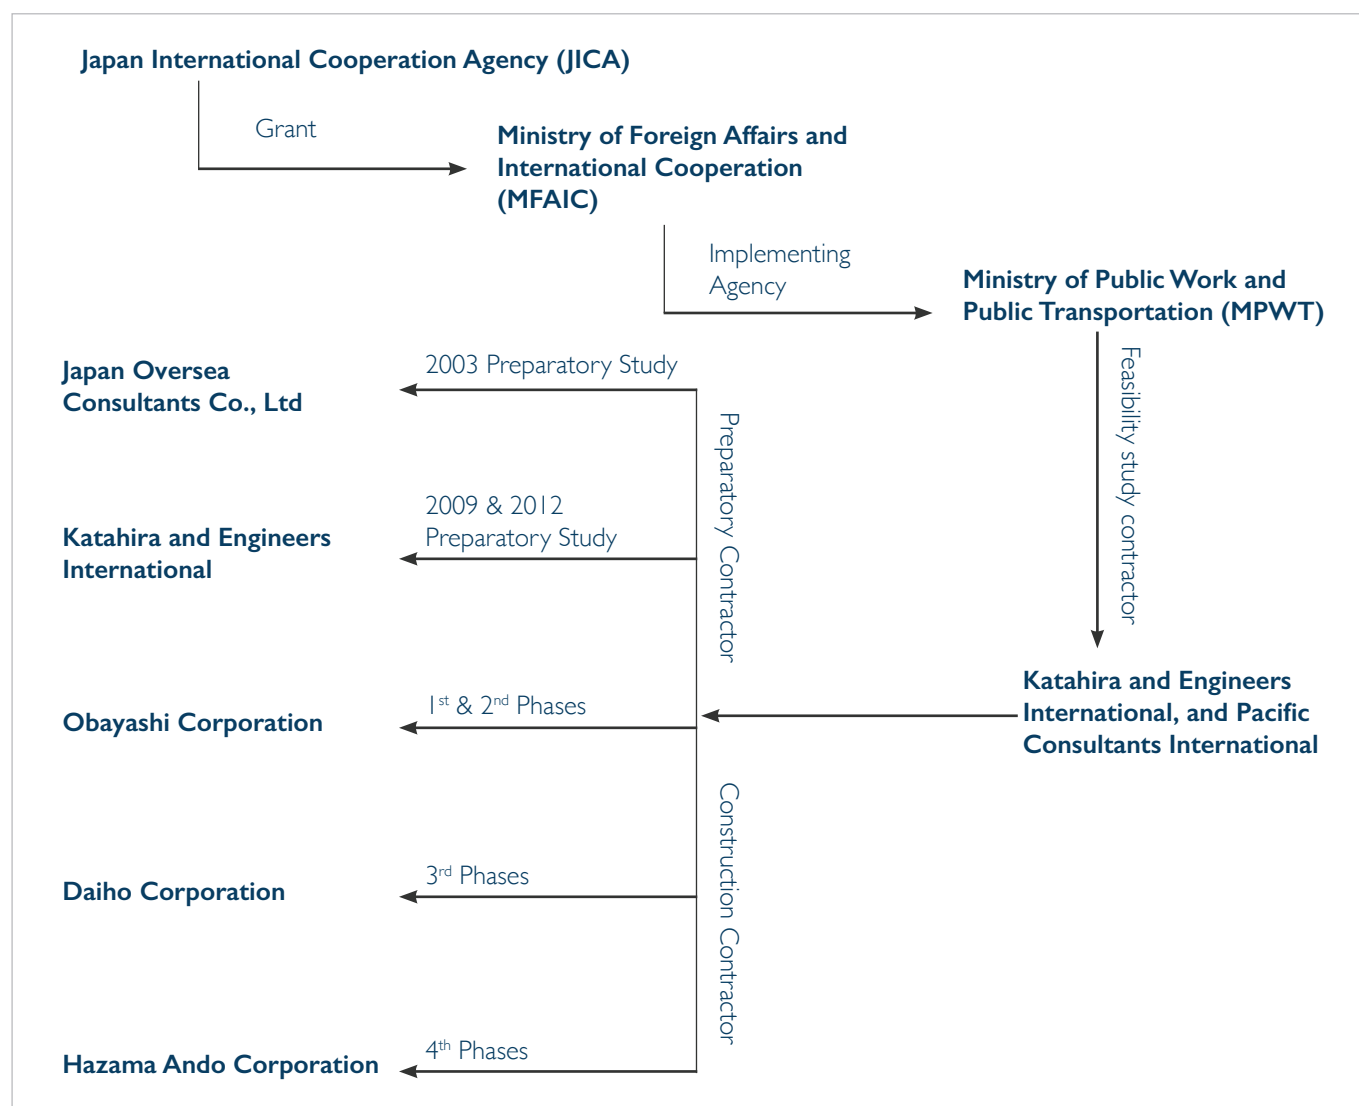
Japan International Cooperation Agency (JICA)

Grant

Ministry of Foreign Affairs and International Cooperation (MFAIC)

Implementing Agency

Ministry of Public Work and Public Transportation (MPWT)

Feasibility study contractor

Japan Oversea Consultants Co., Ltd

2003 Preparatory Study

Preparatory Contractor

Katahira and Engineers International

2009 & 2012 Preparatory Study

Obayashi Corporation

1$^{st}$ & 2$^{nd}$ Phases

Katahira and Engineers International, and Pacific Consultants International

Construction Contractor

Daiho Corporation

3$^{rd}$ Phases

Hazama Ando Corporation

4$^{th}$ Phases